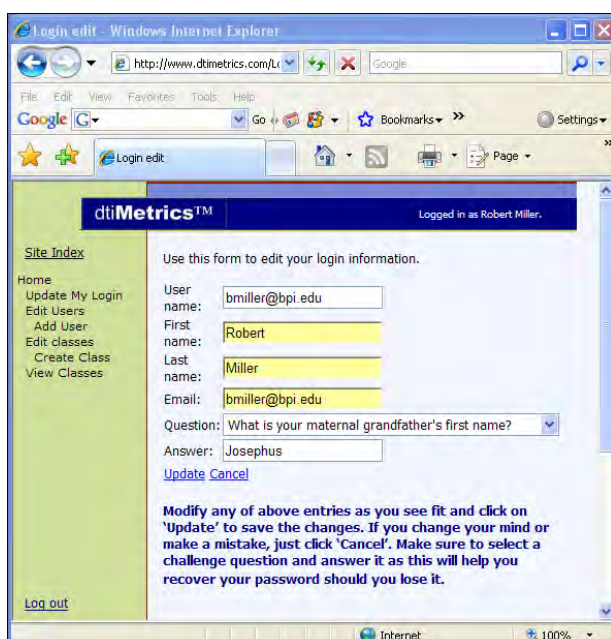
Login edit - Windows Internet Explorer

http://www.dtimetrics.com/L

Google

File Edit View Favorites Tools Help

Google G

Go

Bookmarks »

Settings

Login edit

Page

dtiMetrics™

Logged in as Robert Miller.

Site Index

Home
Update My Login
Edit Users
Add User
Edit classes
Create Class
View Classes

Use this form to edit your login information.

| | |
|---|---|
| User name: | bmiller@bpi.edu |
| First name: | Robert |
| Last name: | Miller |
| Email: | bmiller@bpi.edu |
| Question: | What is your maternal grandfather's first name? |
| Answer: | Josephus |

Update Cancel

Modify any of above entries as you see fit and click on 'Update' to save the changes. If you change your mind or make a mistake, just click 'Cancel'. Make sure to select a challenge question and answer it as this will help you recover your password should you lose it.

Log out

Internet

100%